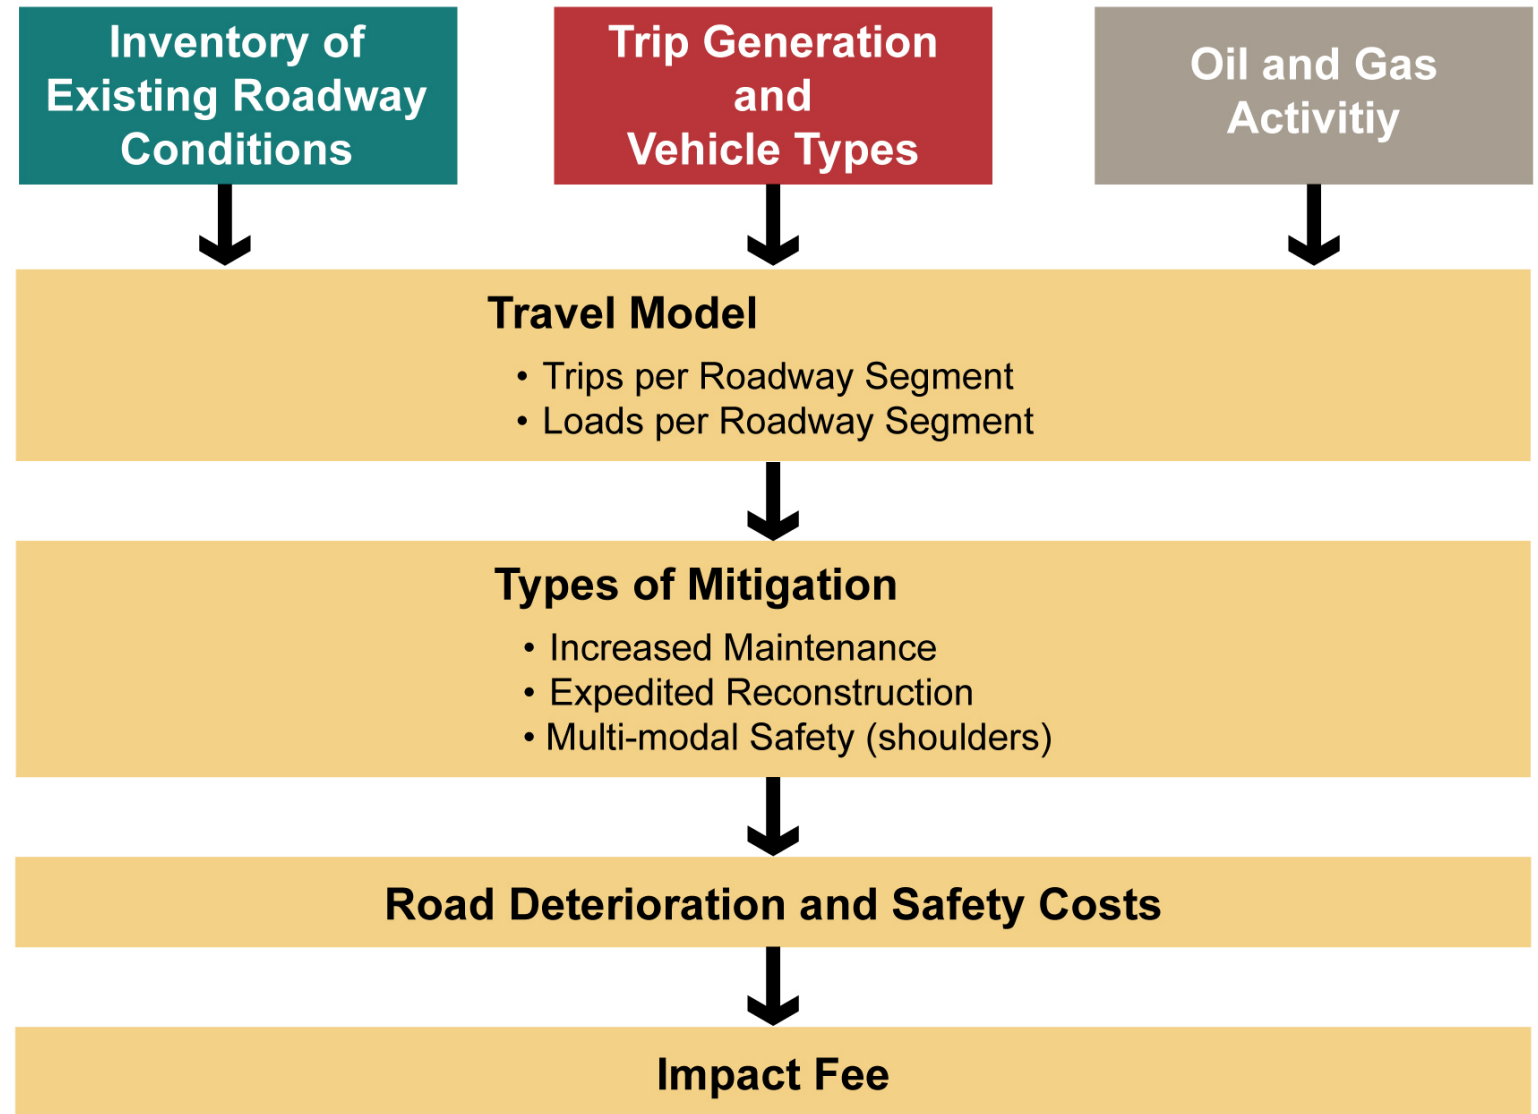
Inventory of Existing Roadway Conditions

Trip Generation and Vehicle Types

Oil and Gas Activitiy

Travel Model

• Trips per Roadway Segment
• Loads per Roadway Segment

Types of Mitigation

• Increased Maintenance
• Expedited Reconstruction
• Multi-modal Safety (shoulders)

Road Deterioration and Safety Costs

Impact Fee